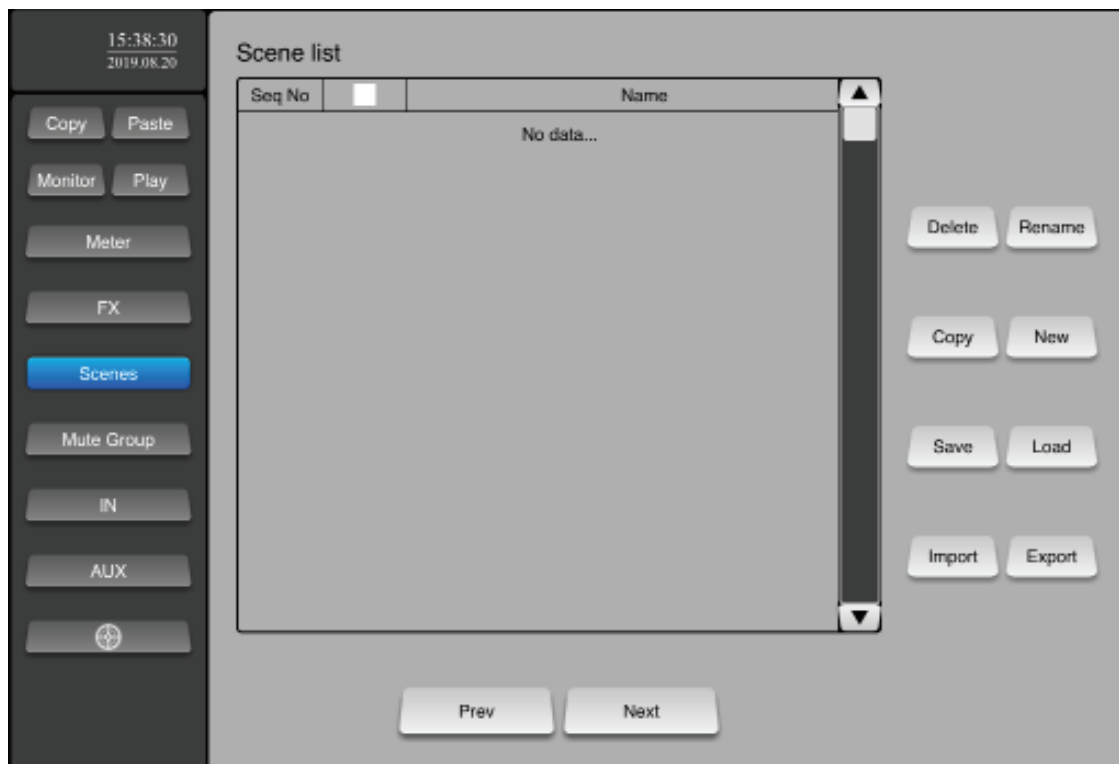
15:38:30
2019.08.20

Copy Paste

Monitor Play

Meter

FX

Scenes

Mute Group

IN

AUX

Scene list

| Seq No | | Name |
|---|---|---|
| | | No data... |

Delete Rename

Copy New

Save Load

Import Export

Prev Next